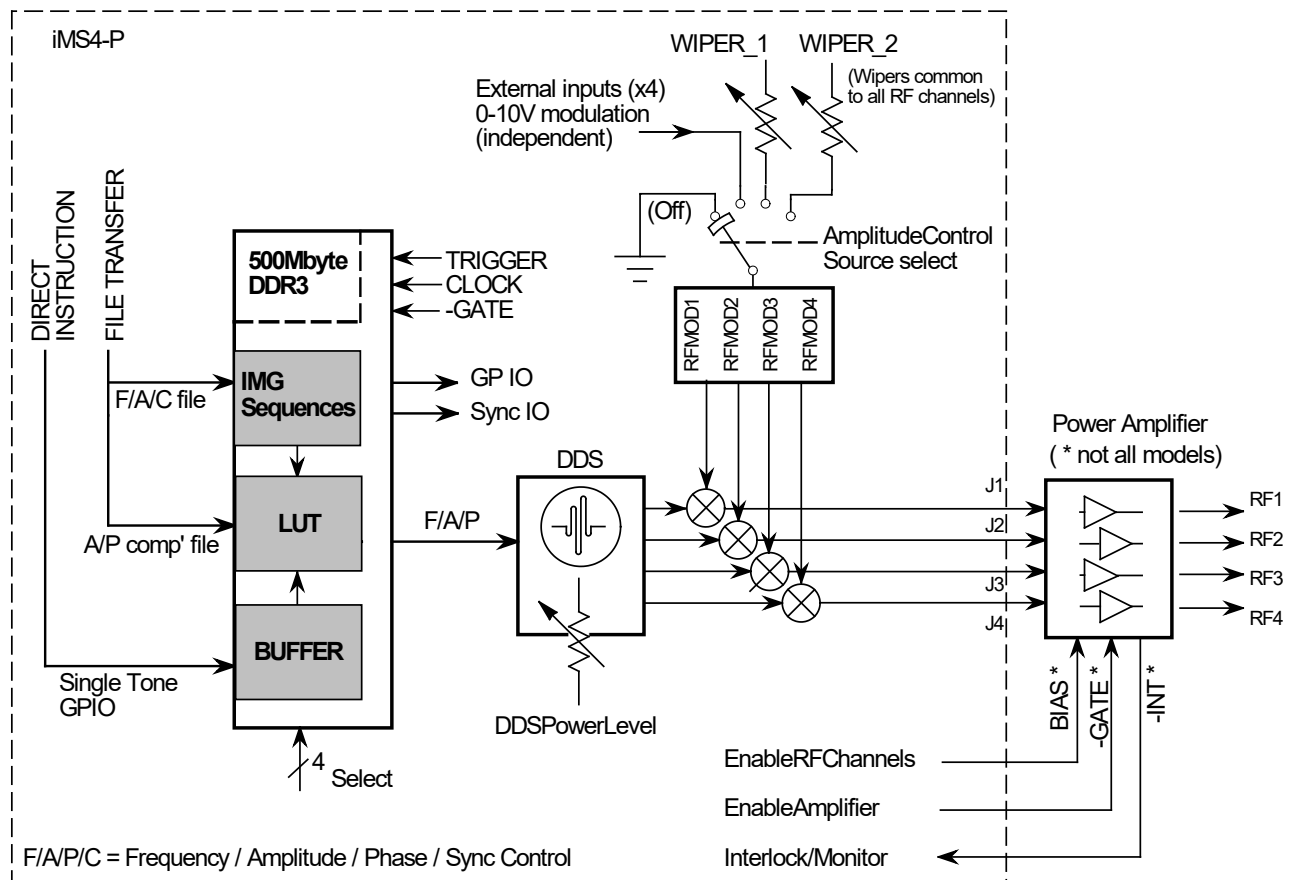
iMS4-P

WIPER_1 WIPER_2

(Wipers common to all RF channels)

External inputs (x4)
0-10V modulation
(independent)

(Off)

AmplitudeControl
Source select

DIRECT INSTRUCTION

FILE TRANSFER

500Mbyte DDR3

TRIGGER
CLOCK
-GATE

RFMOD1 RFMOD2 RFMOD3 RFMOD4

F/A/C file

IMG Sequences

GP IO
Sync IO

Power Amplifier
( * not all models)

DDS

LUT

F/A/P

A/P comp' file

J1
J2
J3
J4

RF1
RF2
RF3
RF4

BUFFER

Single Tone
GPIO

DDSPowerLevel

BIAS *
-GATE *
-INT *

4
Select

EnableRFChannels

EnableAmplifier

F/A/P/C = Frequency / Amplitude / Phase / Sync Control

Interlock/Monitor